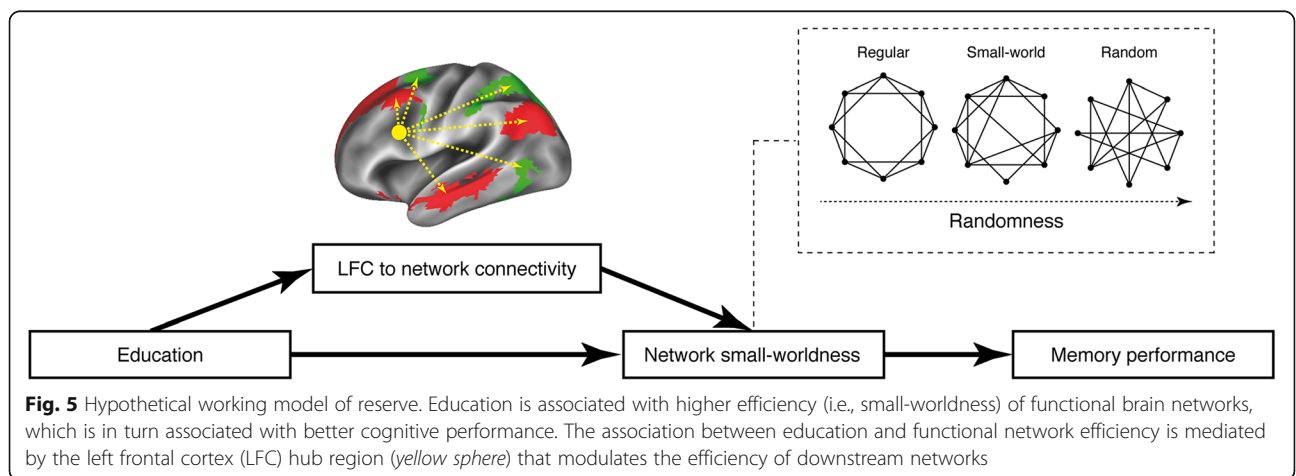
Regular

Small-world

Random

Randomness

LFC to network connectivity

Education

Network small-worldness

Memory performance

**Fig. 5** Hypothetical working model of reserve. Education is associated with higher efficiency (i.e., small-worldness) of functional brain networks, which is in turn associated with better cognitive performance. The association between education and functional network efficiency is mediated by the left frontal cortex (LFC) hub region (*yellow sphere*) that modulates the efficiency of downstream networks